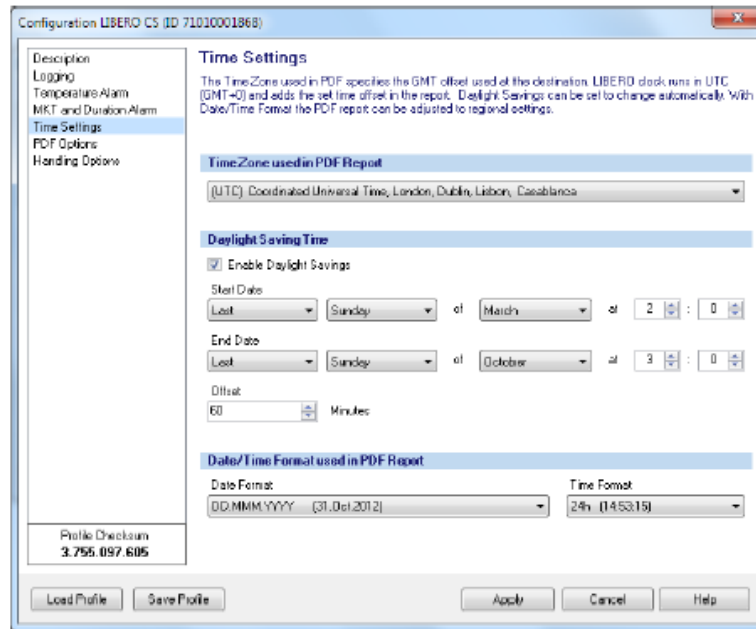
Configuration LIBERO CS (ID 71010001868)

Description
Logging
Temperature Alarm
MKT and Duration Alarm
Time Settings
PDF Options
Handling Options

Time Settings

The TimeZone used in PDF specifies the GMT offset used at the destination. LIBERO clock runs in UTC (GMT+0) and adds the set time offset in the report. Daylight Savings can be set to change automatically. With Date/Time Format the PDF report can be adjusted to regional settings.

TimeZone used in PDF Report

(UTC) Coordinated Universal Time, London, Dublin, Lisbon, Casablanca

Daylight Saving Time

Enable Daylight Savings

Start Date

Last | Sunday | of | March | at | 2 | : | 0

End Date

Last | Sunday | of | October | at | 3 | : | 0

Offset

60 Minutes

Date/Time Format used in PDF Report

Date Format
DD.MMM.YYYY (31.Oct.2012)

Time Format
24h (14:53:15)

Profile Checksum
3.755.097.605

Load Profile | Save Profile | Apply | Cancel | Help